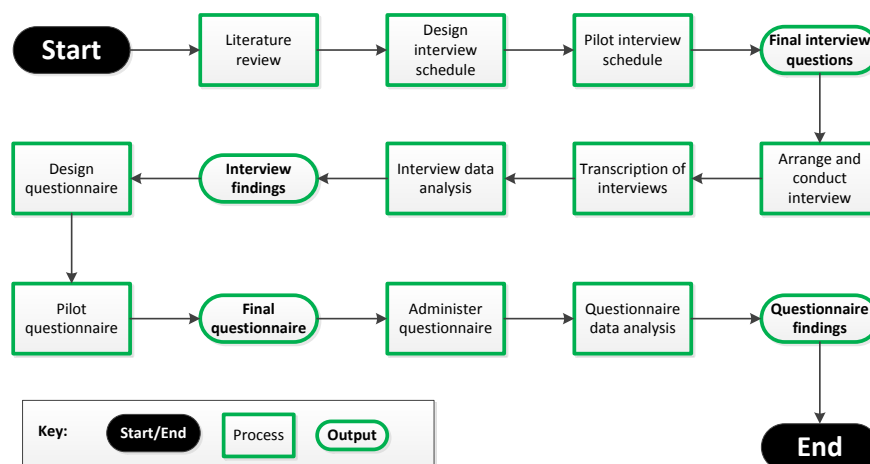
Start

Literature review

Design interview schedule

Pilot interview schedule

Final interview questions

Arrange and conduct interview

Transcription of interviews

Interview data analysis

Interview findings

Design questionnaire

Pilot questionnaire

Final questionnaire

Administer questionnaire

Questionnaire data analysis

Questionnaire findings

End

Key: Start/End Process Output